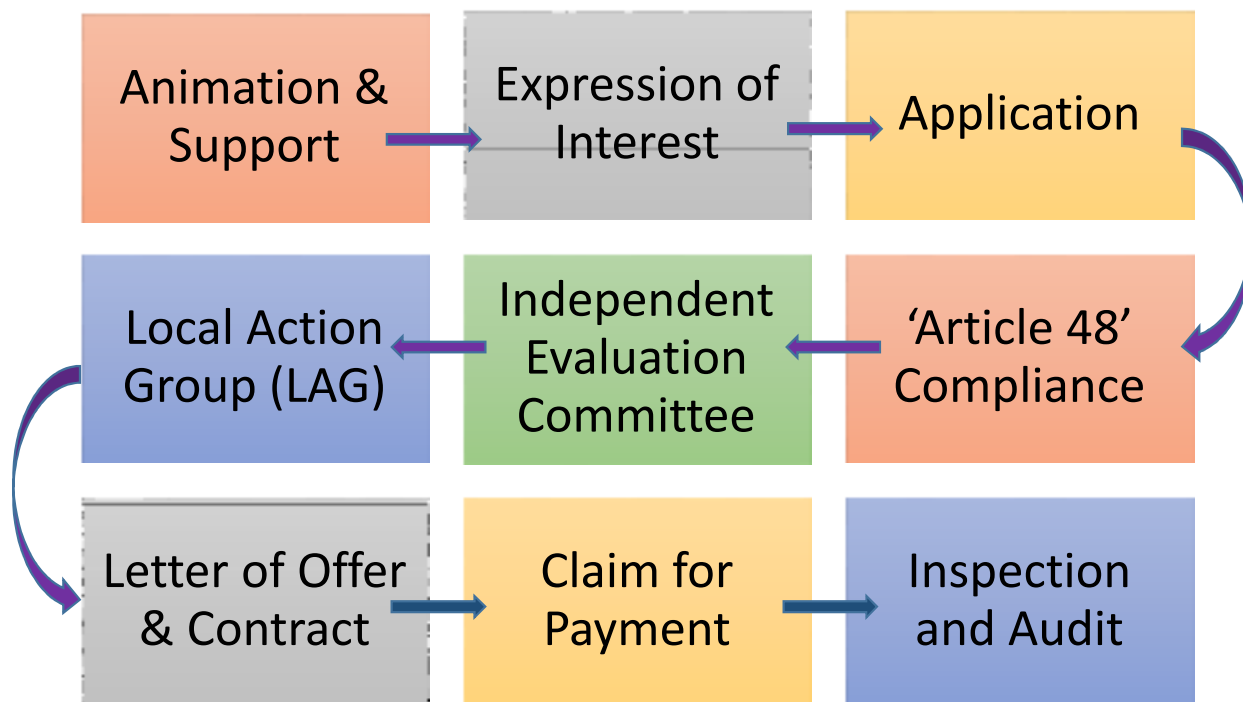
Animation & Support

Expression of Interest

Application

‘Article 48’ Compliance

Independent Evaluation Committee

Local Action Group (LAG)

Letter of Offer & Contract

Claim for Payment

Inspection and Audit